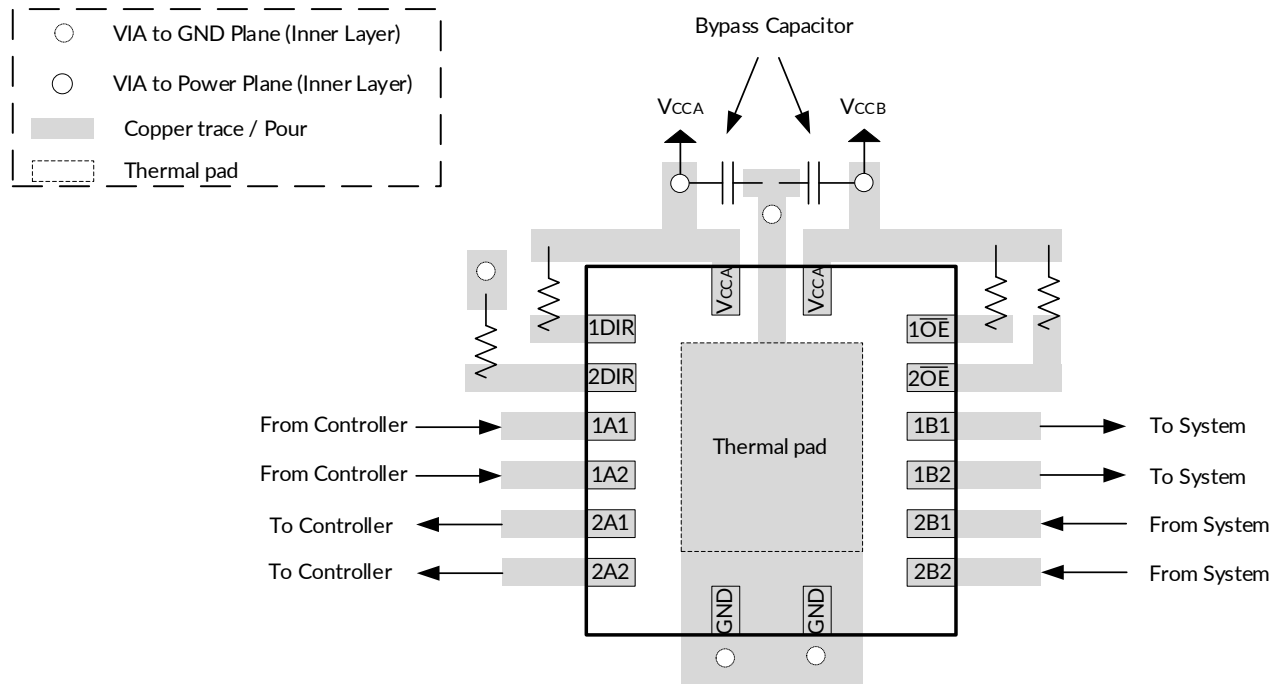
VIA to GND Plane (Inner Layer)

VIA to Power Plane (Inner Layer)

Copper trace / Pour

Thermal pad

Bypass Capacitor

$V_{CCA}$

$V_{CCB}$

$V_{CCA}$

$V_{CCA}$

1DIR

2DIR

$1\overline{OE}$

$2\overline{OE}$

From Controller

1A1

From Controller

1A2

To Controller

2A1

To Controller

2A2

Thermal pad

1B1

To System

1B2

To System

2B1

From System

2B2

From System

GND

GND